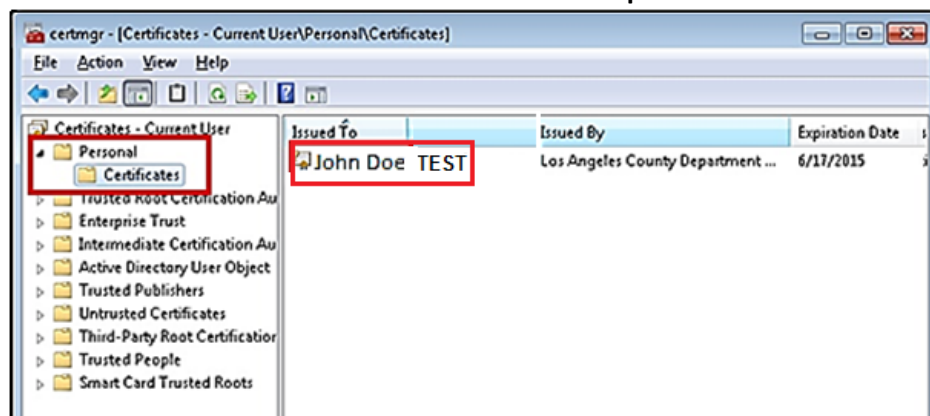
certmgr - [Certificates - Current User\Personal\Certificates]

File Action View Help

Certificates - Current User
Personal
Certificates
Trusted Root Certification Au
Enterprise Trust
Intermediate Certification Au
Active Directory User Object
Trusted Publishers
Untrusted Certificates
Third-Party Root Certificatior
Trusted People
Smart Card Trusted Roots

| Issued To | Issued By | Expiration Date |
|---|---|---|
| John Doe TEST | Los Angeles County Department ... | 6/17/2015 |